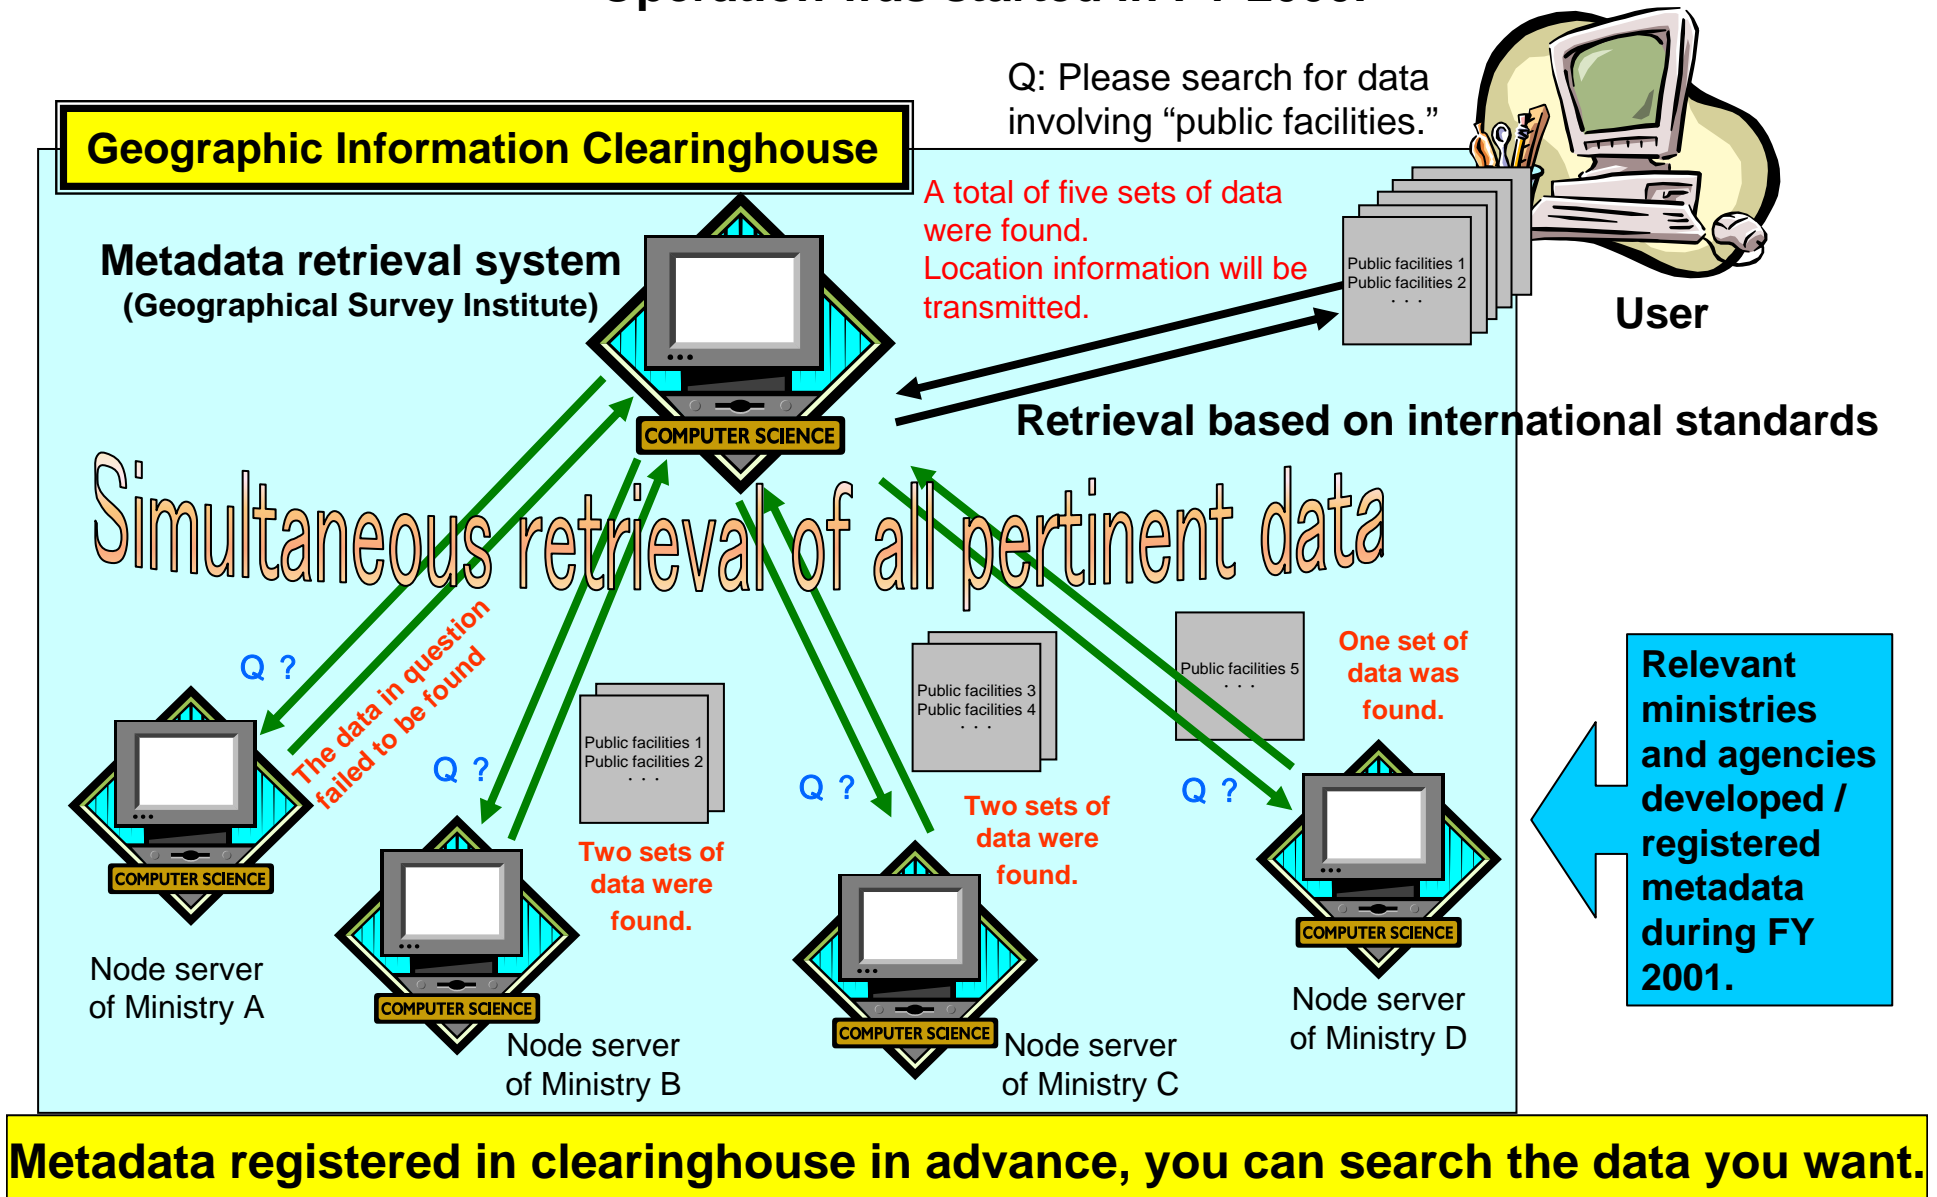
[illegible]

Q: Please search for data involving "public facilities."

Geographic Information Clearinghouse

Metadata retrieval system
(Geographical Survey Institute)

COMPUTER SCIENCE

A total of five sets of data were found.
Location information will be transmitted.

Public facilities 1
Public facilities 2
. . .

User

Retrieval based on international standards

Simultaneous retrieval of all pertinent data

Q ?

The data in question failed to be found

COMPUTER SCIENCE

Node server of Ministry A

Q ?

Public facilities 1
Public facilities 2
. . .

Two sets of data were found.

COMPUTER SCIENCE

Node server of Ministry B

Q ?

Public facilities 3
Public facilities 4
. . .

Two sets of data were found.

COMPUTER SCIENCE

Node server of Ministry C

Public facilities 5
. . .

One set of data was found.

Q ?

COMPUTER SCIENCE

Node server of Ministry D

Relevant ministries and agencies developed / registered metadata during FY 2001.

Metadata registered in clearinghouse in advance, you can search the data you want.